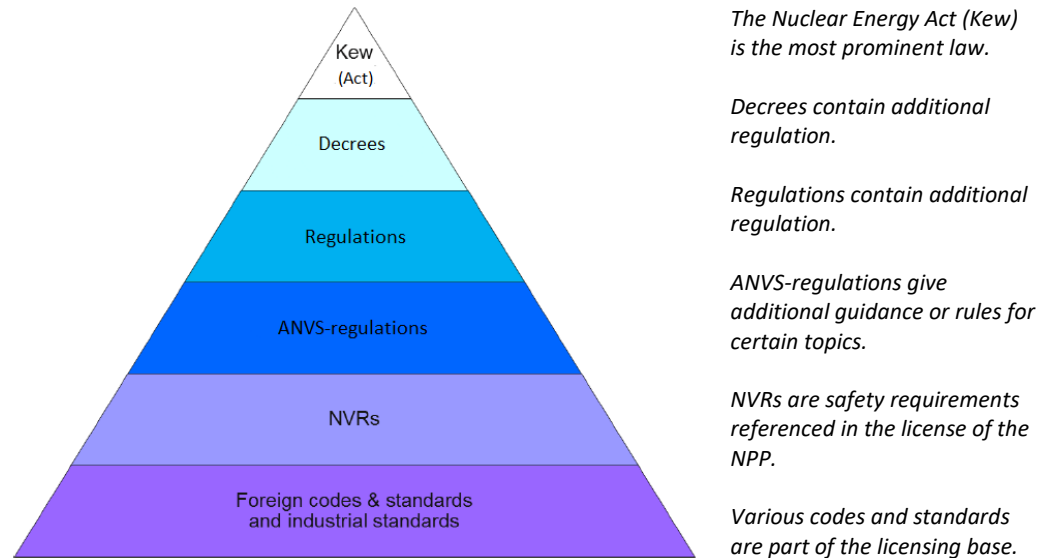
Kew
(Act)

Decrees

Regulations

ANVS-regulations

NVRs

Foreign codes & standards and industrial standards

The Nuclear Energy Act (Kew) is the most prominent law.

Decrees contain additional regulation.

Regulations contain additional regulation.

ANVS-regulations give additional guidance or rules for certain topics.

NVRs are safety requirements referenced in the license of the NPP.

Various codes and standards are part of the licensing base.